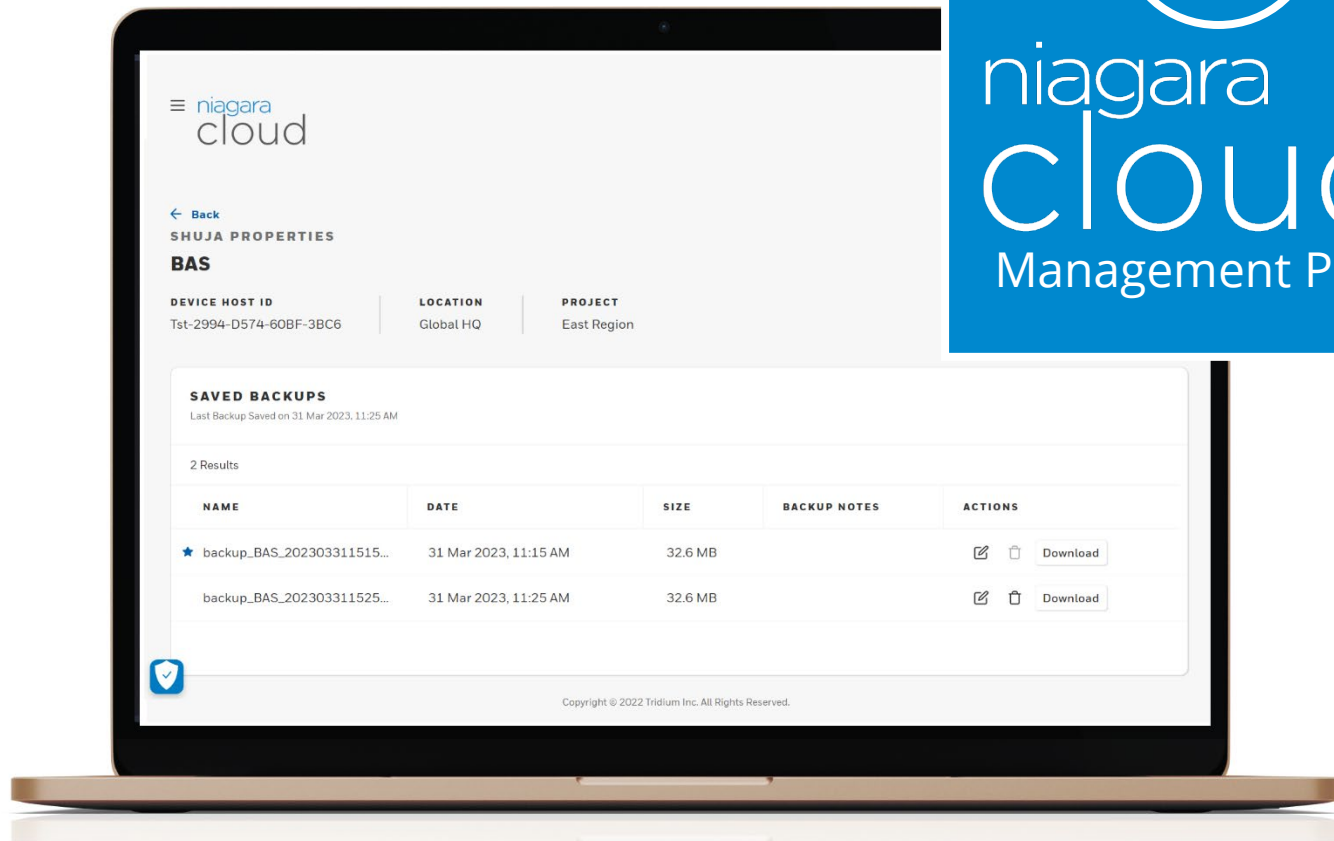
niagara cloud

← Back
SHUJA PROPERTIES
BAS

DEVICE HOST ID
Tst-2994-D574-60BF-3BC6

LOCATION
Global HQ

PROJECT
East Region

SAVED BACKUPS
Last Backup Saved on 31 Mar 2023, 11:25 AM

2 Results

| NAME | DATE | SIZE | BACKUP NOTES | ACTIONS |
|---|---|---|---|---|
| backup_BAS_202303311515... | 31 Mar 2023, 11:15 AM | 32.6 MB | | Download |
| backup_BAS_202303311525... | 31 Mar 2023, 11:25 AM | 32.6 MB | | Download |

Copyright © 2022 Tridium Inc. All Rights Reserved.

niagara
clou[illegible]
Management P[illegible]